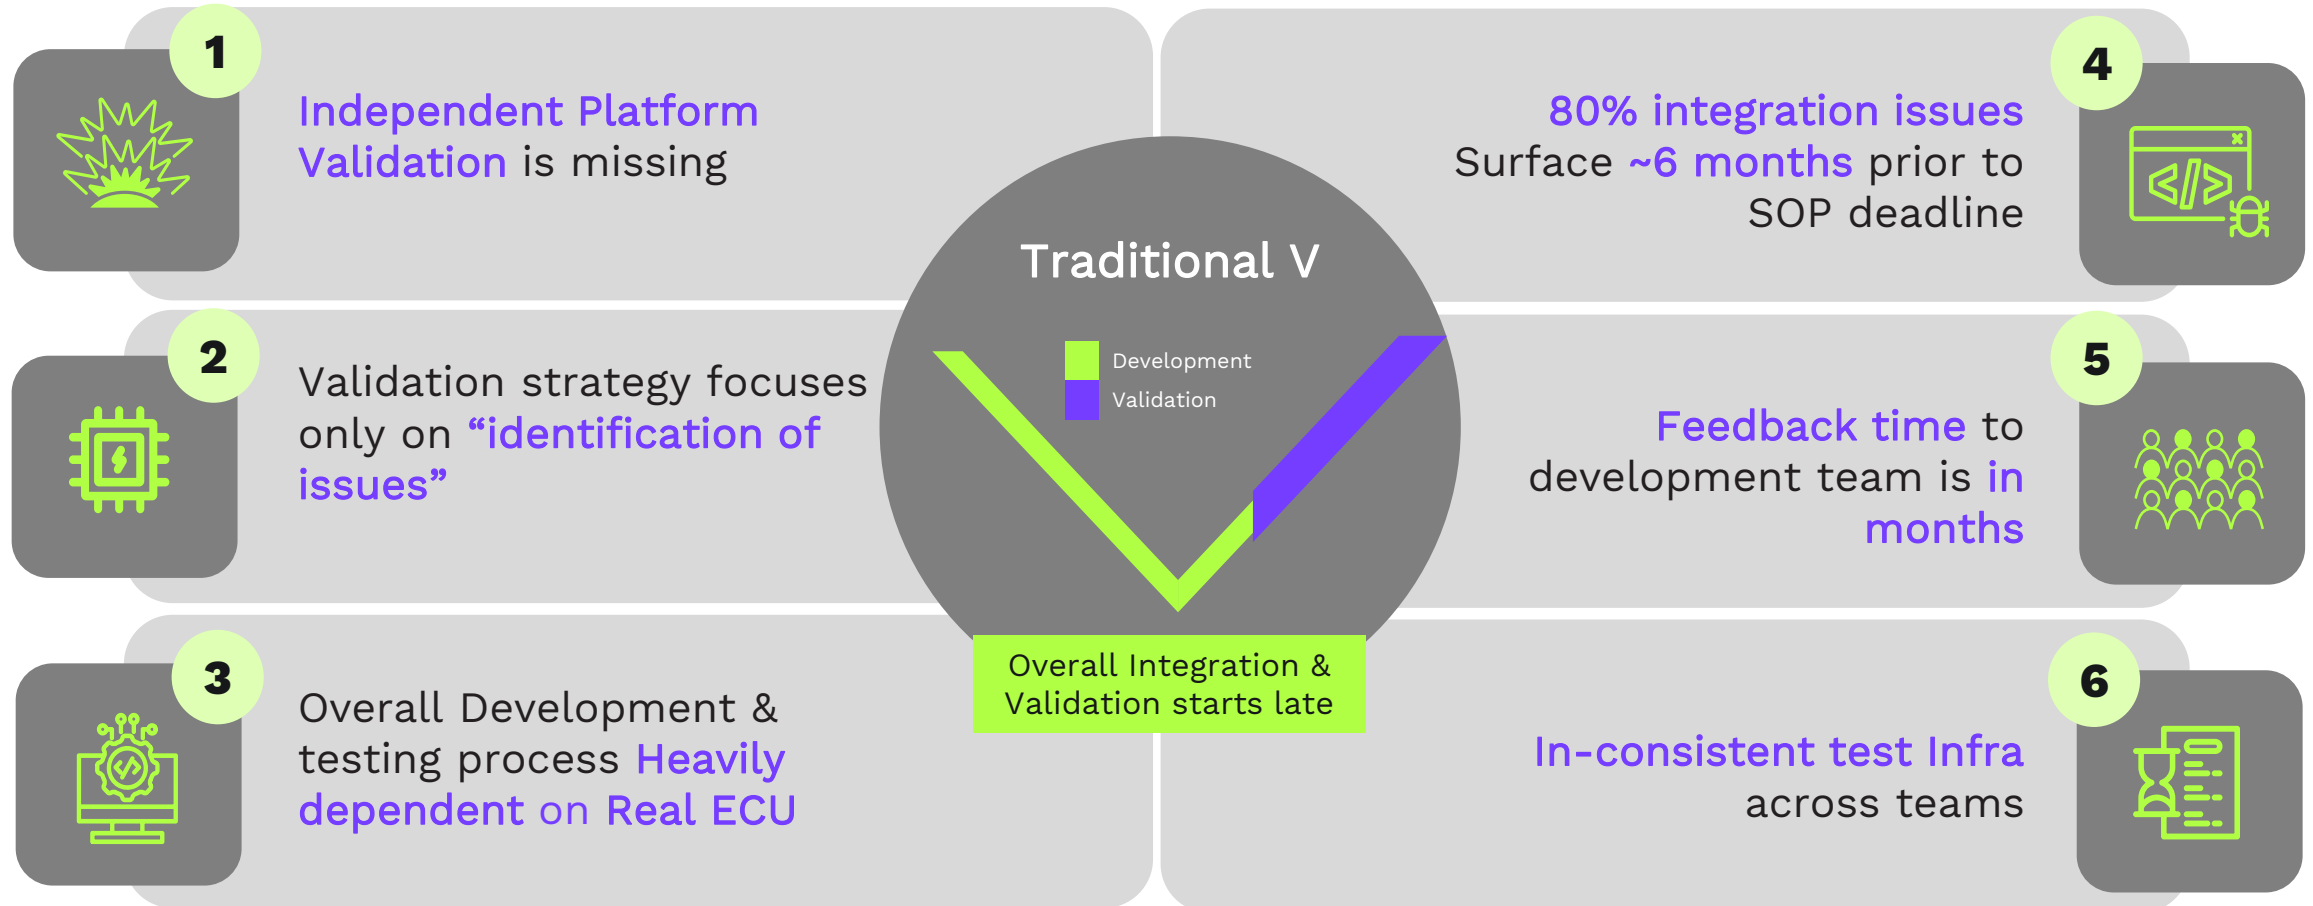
1

Independent Platform Validation is missing

2

Validation strategy focuses only on “identification of issues”

3

Overall Development & testing process Heavily dependent on Real ECU

Traditional V

Development

Validation

Overall Integration & Validation starts late

4

80% integration issues Surface ~6 months prior to SOP deadline

5

Feedback time to development team is in months

6

In-consistent test Infra across teams